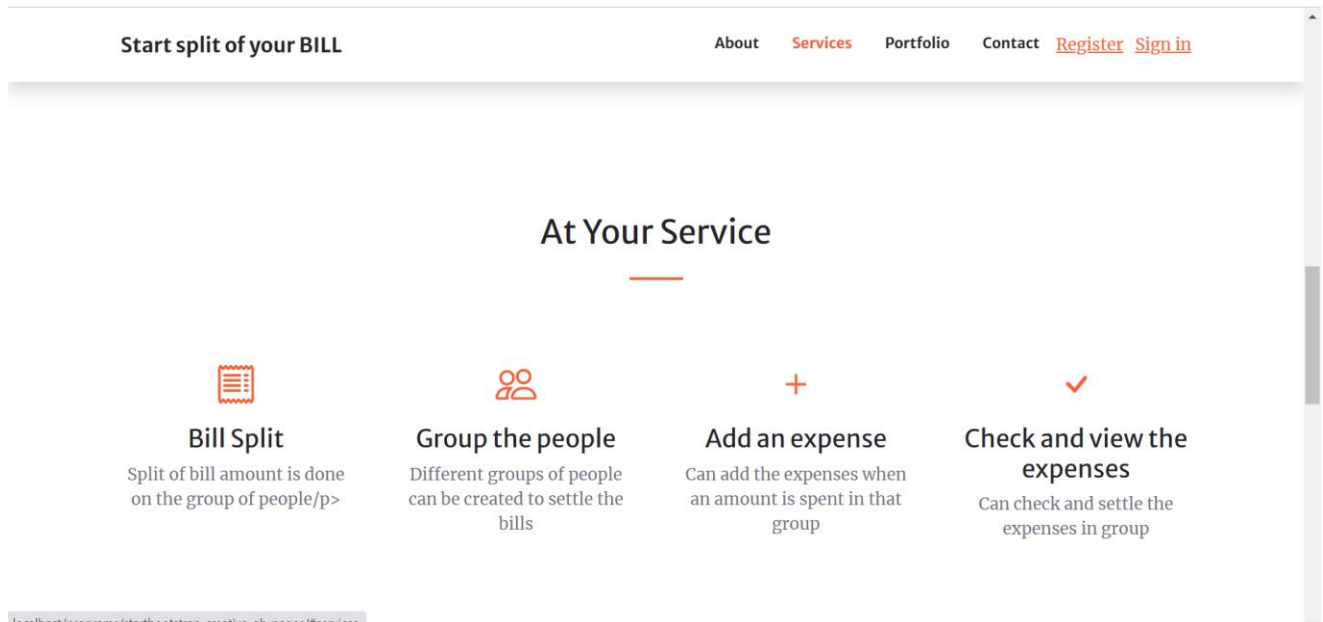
Start split of your BILL

About Services Portfolio Contact Register Sign in

At Your Service

Bill Split
Split of bill amount is done on the group of people/p>

Group the people
Different groups of people can be created to settle the bills

+

Add an expense
Can add the expenses when an amount is spent in that group

Check and view the expenses
Can check and settle the expenses in group

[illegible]